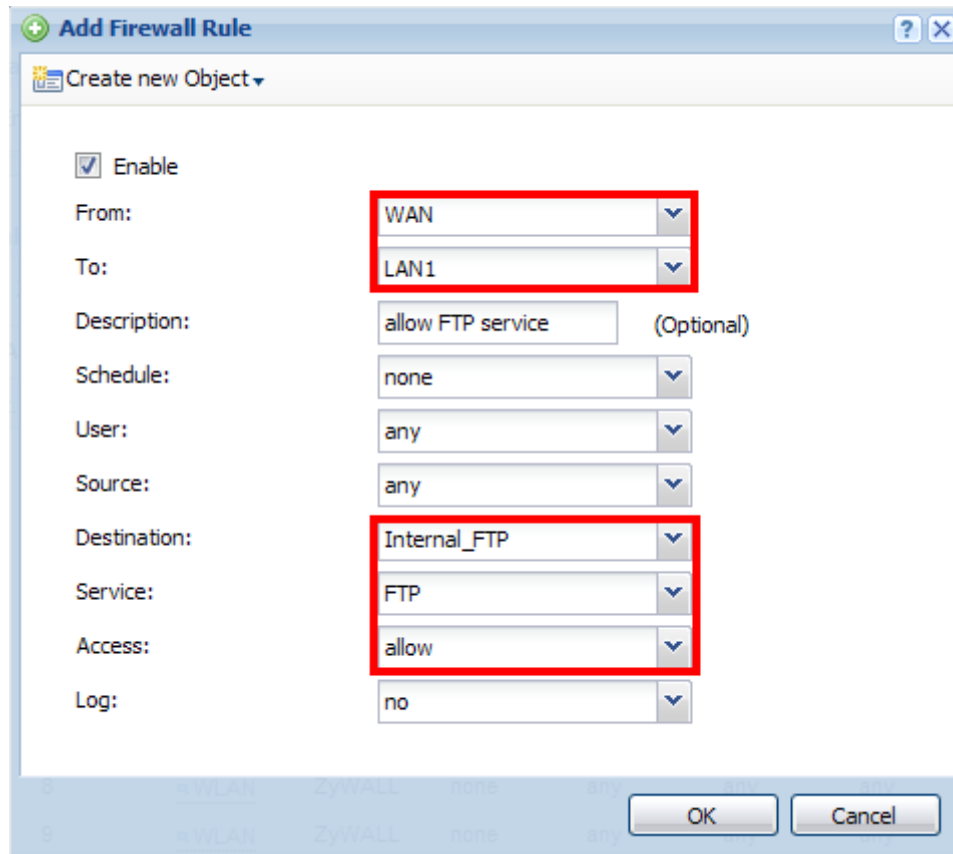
Add Firewall Rule

? X

Create new Object

Enable

From: WAN

To: LAN1

Description: allow FTP service (Optional)

Schedule: none

User: any

Source: any

Destination: Internal_FTP

Service: FTP

Access: allow

Log: no

8 WLAN ZyWALL none any any any

9 WLAN ZyWALL none any

OK Cancel